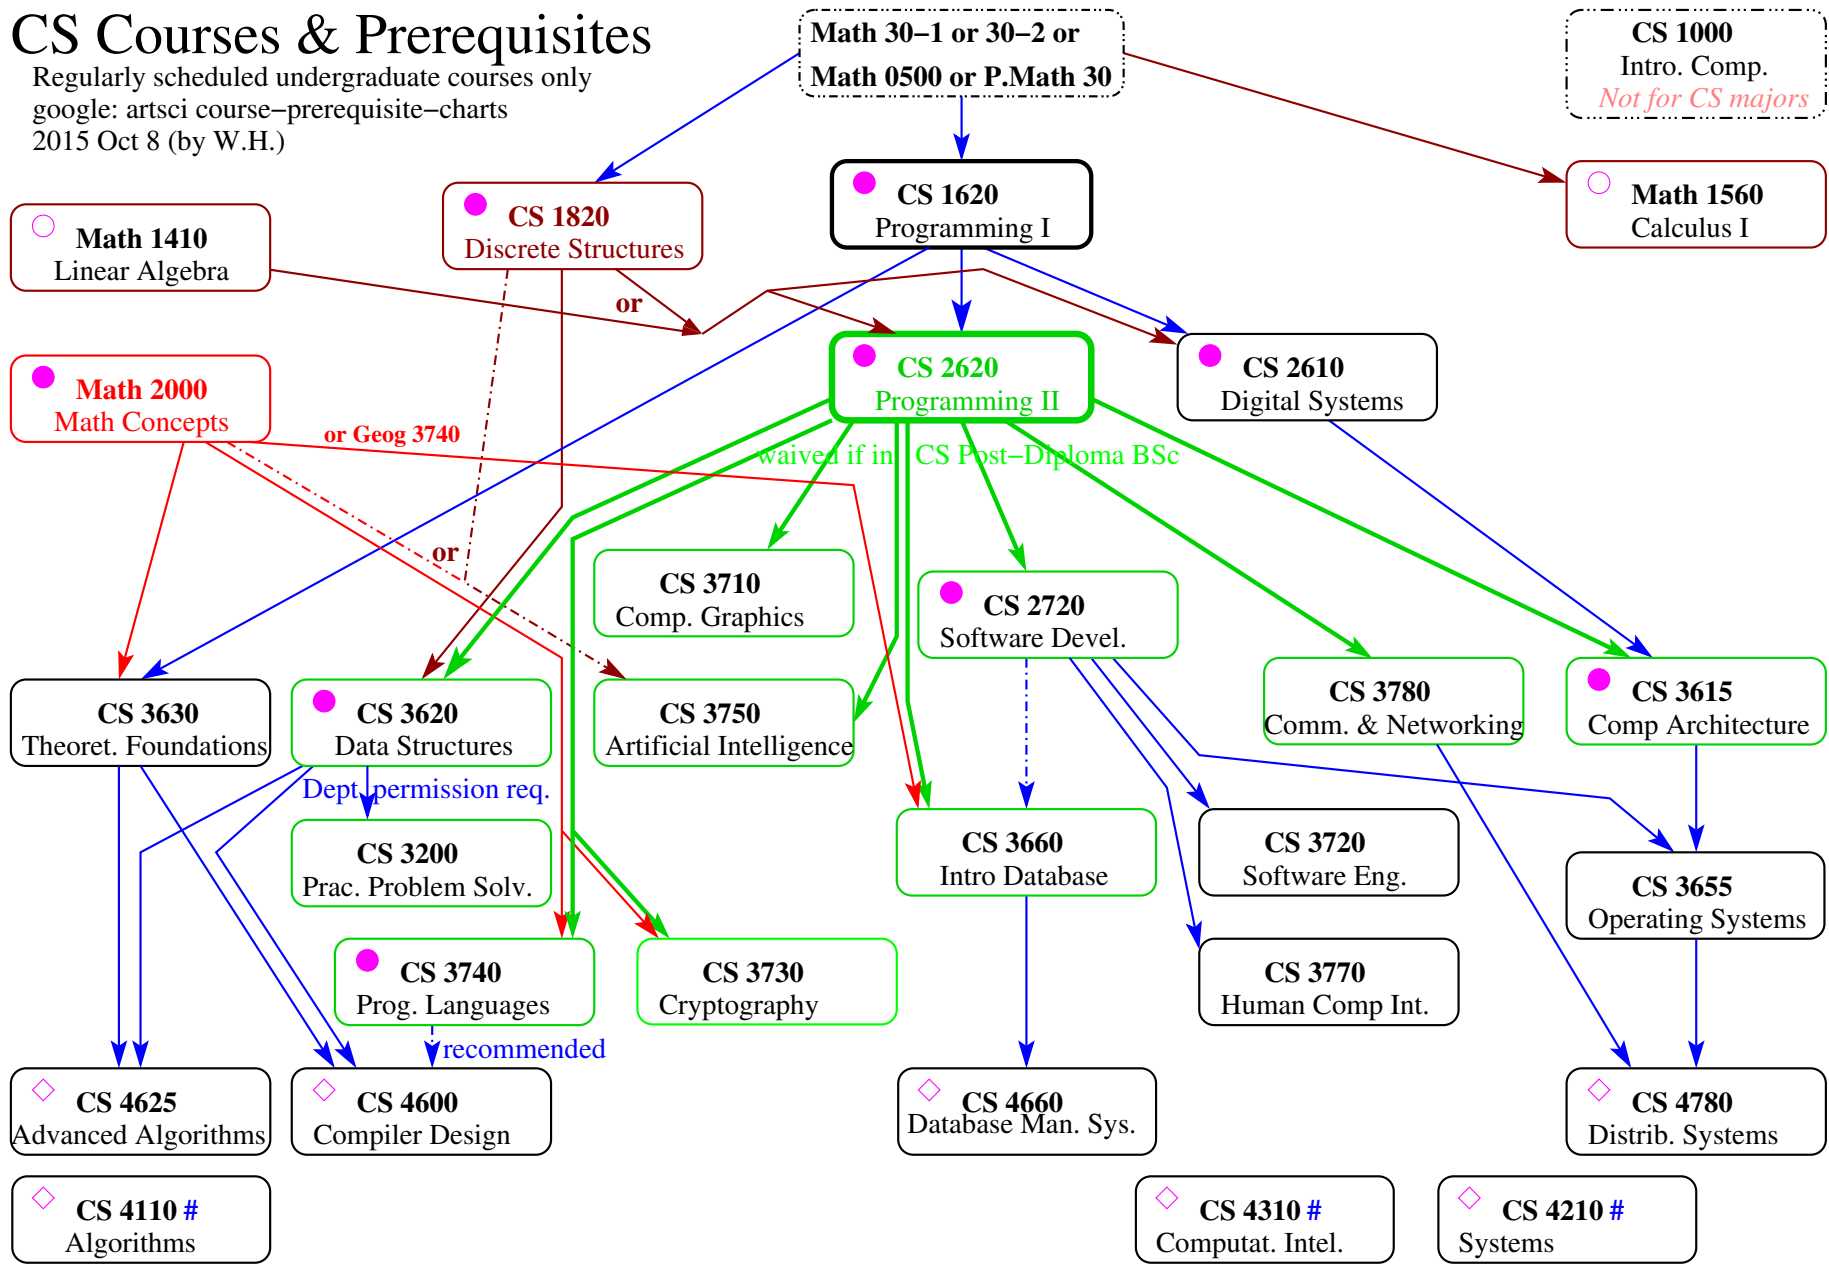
CS Courses & Prerequisites
Regularly scheduled undergraduate courses only
google: artsci course−prerequisite−charts
2015 Oct 8 (by W.H.)

Math 30−1 or 30−2 or
Math 0500 or P.Math 30

CS 1000
Intro. Comp.
Not for CS majors

CS 1820
Discrete Structures

CS 1620
Programming I

Math 1560
Calculus I

Math 1410
Linear Algebra

or

CS 2620
Programming II

CS 2610
Digital Systems

Math 2000
Math Concepts

or Geog 3740

waived if in CS Post−Diploma BSc

or

CS 3710
Comp. Graphics

CS 2720
Software Devel.

CS 3630
Theoret. Foundations

CS 3620
Data Structures

CS 3750
Artificial Intelligence

CS 3780
Comm. & Networking

CS 3615
Comp Architecture

Dept. permission req.

CS 3200
Prac. Problem Solv.

CS 3660
Intro Database

CS 3720
Software Eng.

CS 3655
Operating Systems

CS 3740
Prog. Languages

CS 3730
Cryptography

CS 3770
Human Comp Int.

recommended

CS 4625
Advanced Algorithms

CS 4600
Compiler Design

CS 4660
Database Man. Sys.

CS 4780
Distrib. Systems

CS 4110 #
Algorithms

CS 4310 #
Computat. Intel.

CS 4210 #
Systems